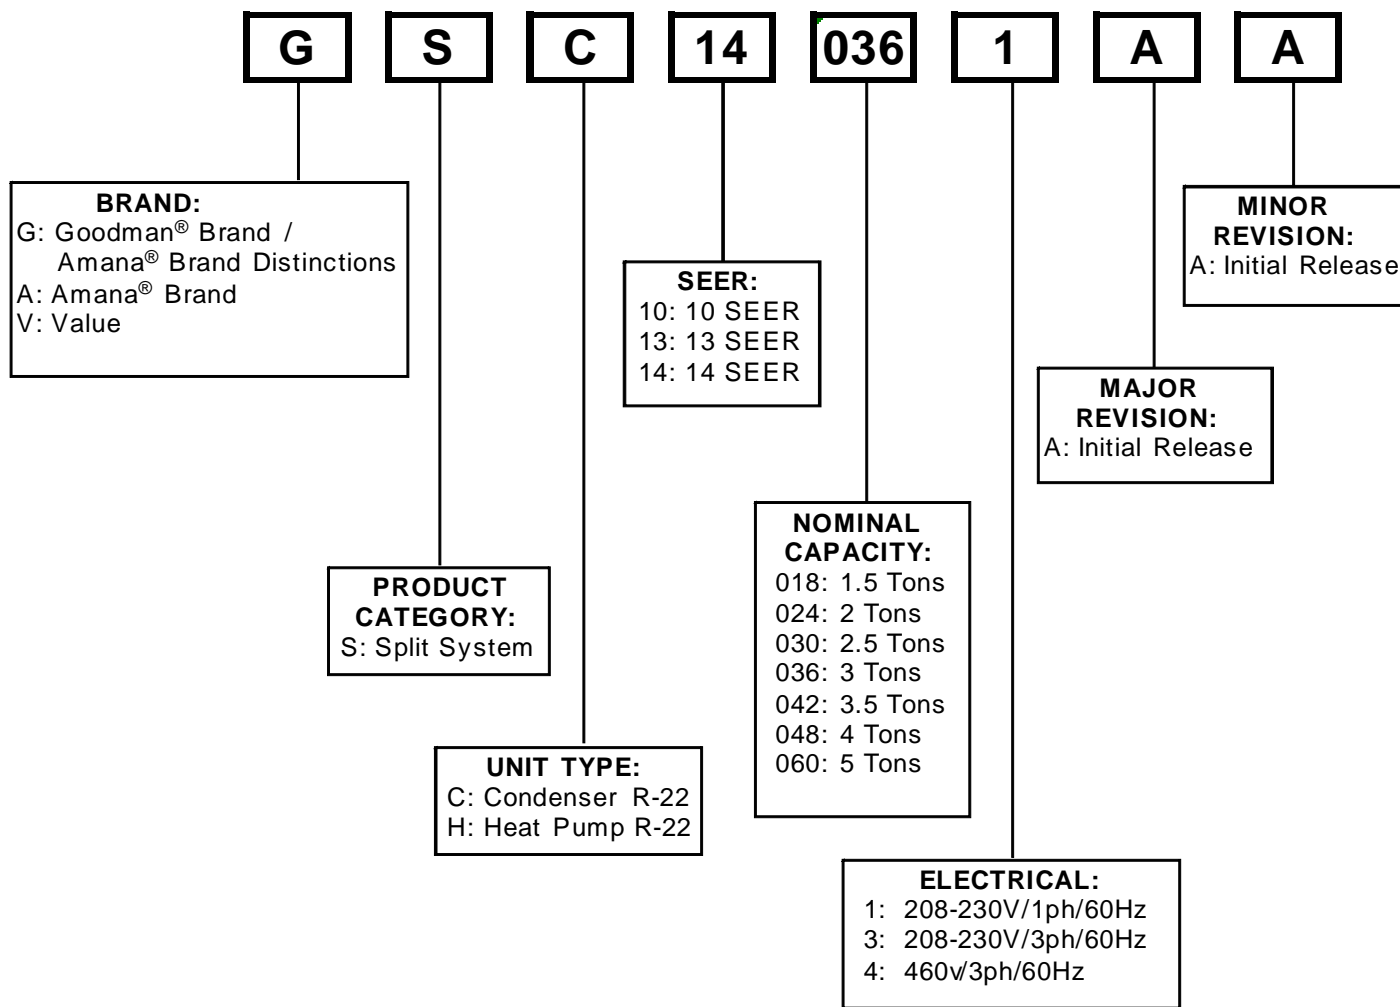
G S C 14 036 1 A A

BRAND:
G: Goodman® Brand / Amana® Brand Distinctions
A: Amana® Brand
V: Value

SEER:
10: 10 SEER
13: 13 SEER
14: 14 SEER

MINOR REVISION:
A: Initial Release

MAJOR REVISION:
A: Initial Release

NOMINAL CAPACITY:
018: 1.5 Tons
024: 2 Tons
030: 2.5 Tons
036: 3 Tons
042: 3.5 Tons
048: 4 Tons
060: 5 Tons

PRODUCT CATEGORY:
S: Split System

UNIT TYPE:
C: Condenser R-22
H: Heat Pump R-22

ELECTRICAL:
1: 208-230V/1ph/60Hz
3: 208-230V/3ph/60Hz
4: 460v/3ph/60Hz